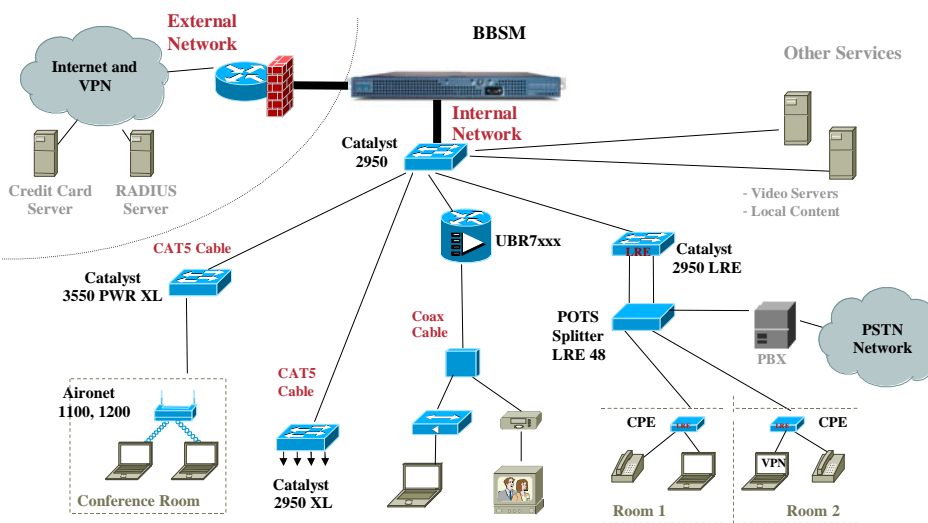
External Network

BBSM

Other Services

Internet and VPN

Internal Network

Catalyst 2950

Credit Card Server

RADIUS Server

- Video Servers
- Local Content

CAT5 Cable

UBR7xxx

LRE

Catalyst 2950 LRE

Catalyst 3550 PWR XL

Coax Cable

POTS Splitter LRE 48

PSTN Network

PBX

CAT5 Cable

Aironet 1100, 1200

CPE

CPE

VPN

Catalyst 2950 XL

Conference Room

Room 1

Room 2